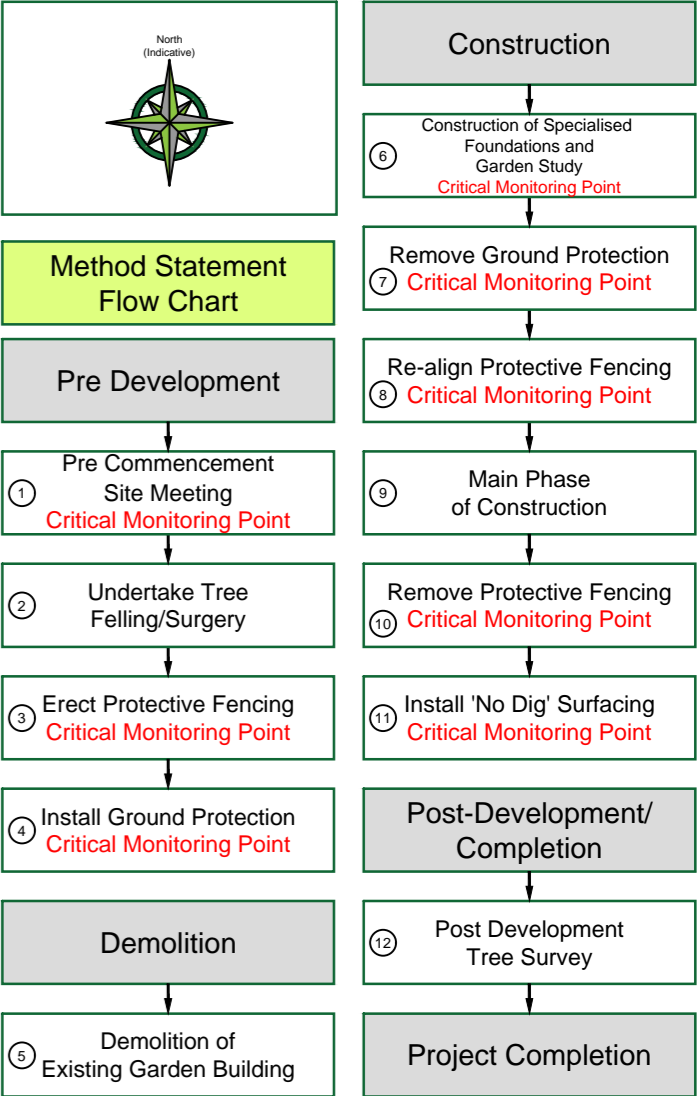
North
(Indicative)

Method Statement Flow Chart

Pre Development

1 Pre Commencement Site Meeting
Critical Monitoring Point

2 Undertake Tree Felling/Surgery

3 Erect Protective Fencing
Critical Monitoring Point

4 Install Ground Protection
Critical Monitoring Point

Demolition

5 Demolition of Existing Garden Building

Construction

6 Construction of Specialised Foundations and Garden Study
Critical Monitoring Point

7 Remove Ground Protection
Critical Monitoring Point

8 Re-align Protective Fencing
Critical Monitoring Point

9 Main Phase of Construction

10 Remove Protective Fencing
Critical Monitoring Point

11 Install 'No Dig' Surfacing
Critical Monitoring Point

Post-Development/ Completion

12 Post Development Tree Survey

Project Completion